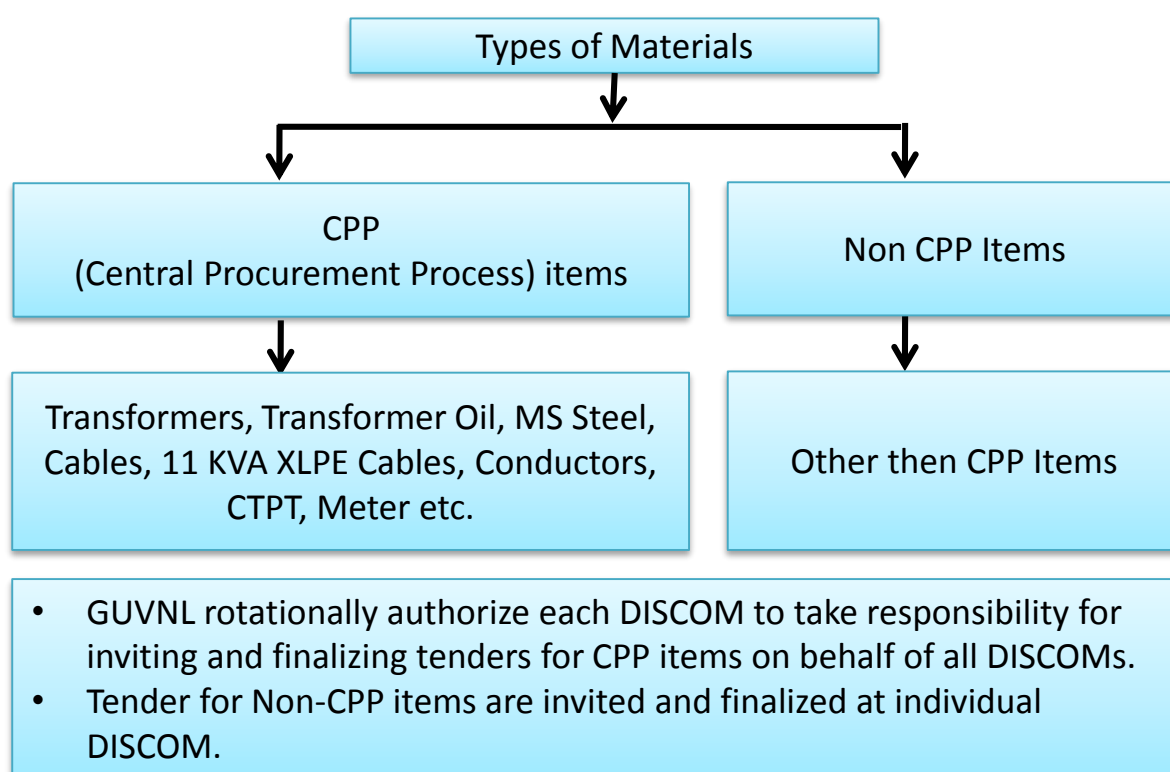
Types of Materials

CPP
(Central Procurement Process) items

Non CPP Items

Transformers, Transformer Oil, MS Steel, Cables, 11 KVA XLPE Cables, Conductors, CTPT, Meter etc.

Other then CPP Items

- GUVNL rotationally authorize each DISCOM to take responsibility for inviting and finalizing tenders for CPP items on behalf of all DISCOMs.
- Tender for Non-CPP items are invited and finalized at individual DISCOM.